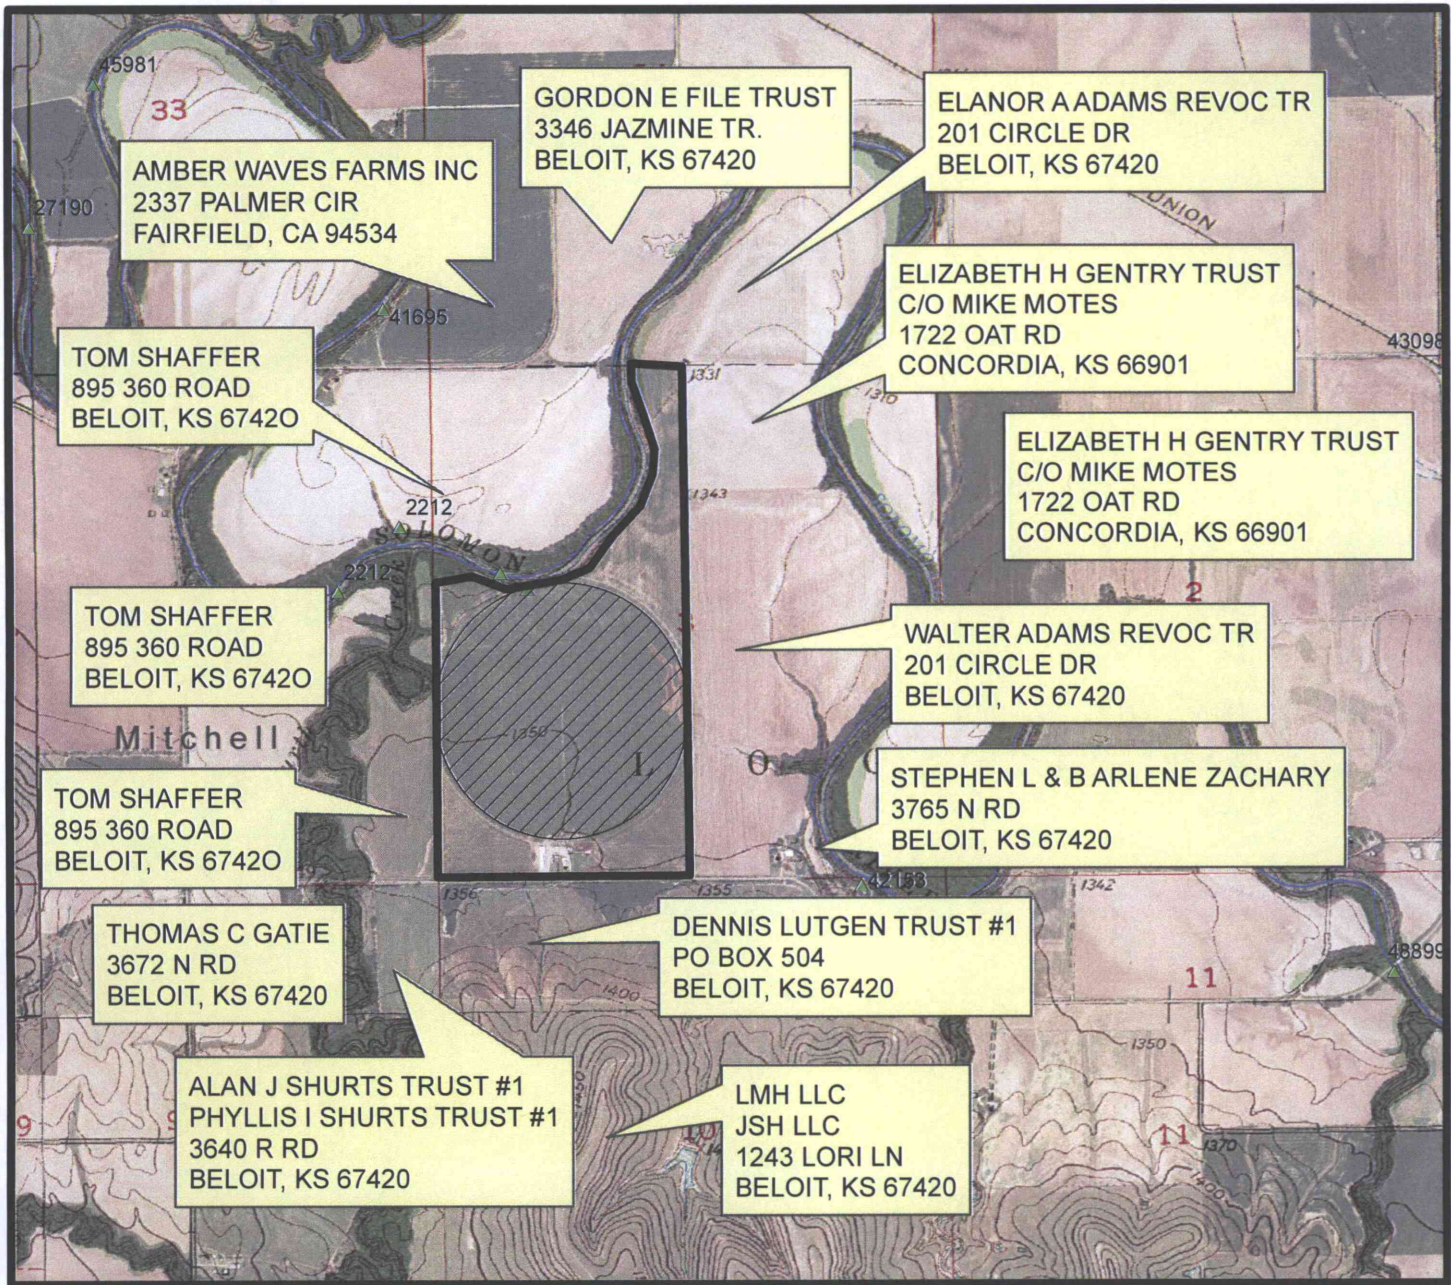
45981
33
GORDON E FILE TRUST
3346 JAZMINE TR.
BELOIT, KS 67420

ELANOR A ADAMS REVOC TR
201 CIRCLE DR
BELOIT, KS 67420

AMBER WAVES FARMS INC
2337 PALMER CIR
FAIRFIELD, CA 94534

27190
UNION

ELIZABETH H GENTRY TRUST
C/O MIKE MOTES
1722 OAT RD
CONCORDIA, KS 66901

41695
43098

TOM SHAFFER
895 360 ROAD
BELOIT, KS 6742O

1331
1310

ELIZABETH H GENTRY TRUST
C/O MIKE MOTES
1722 OAT RD
CONCORDIA, KS 66901

1343
2212
SOLOMON
2212
2

TOM SHAFFER
895 360 ROAD
BELOIT, KS 6742O

WALTER ADAMS REVOC TR
201 CIRCLE DR
BELOIT, KS 67420

Mitchell
1358
1

STEPHEN L & B ARLENE ZACHARY
3765 N RD
BELOIT, KS 67420

TOM SHAFFER
895 360 ROAD
BELOIT, KS 6742O

1356
1355
42153
1342

THOMAS C GATIE
3672 N RD
BELOIT, KS 67420

DENNIS LUTGEN TRUST #1
PO BOX 504
BELOIT, KS 67420

1400
48899
11
1350

ALAN J SHURTS TRUST #1
PHYLLIS I SHURTS TRUST #1
3640 R RD
BELOIT, KS 67420

LMH LLC
JSH LLC
1243 LORI LN
BELOIT, KS 67420

9
1450
10
11
1370
1400